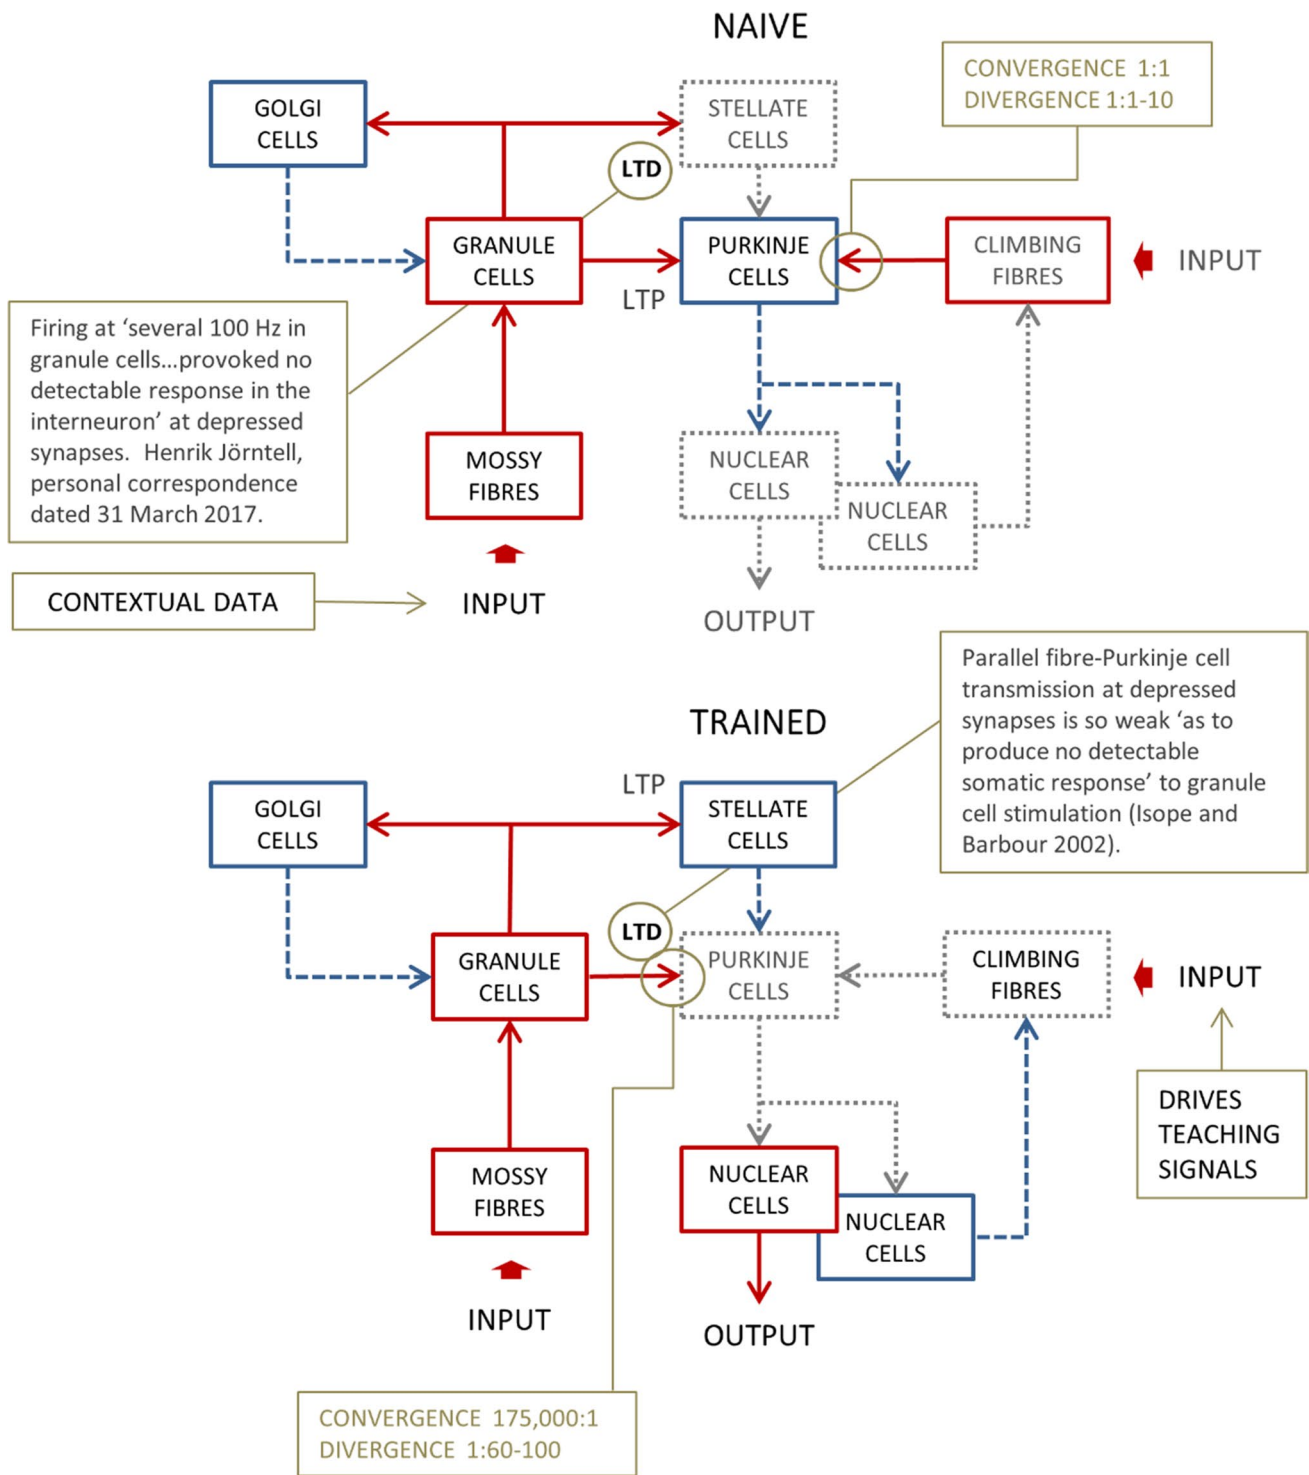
NAIVE

CONVERGENCE 1:1
DIVERGENCE 1:1-10

GOLGI CELLS

STELLATE CELLS

LTD

GRANULE CELLS

PURKINJE CELLS

CLIMBING FIBRES

INPUT

LTP

Firing at 'several 100 Hz in granule cells…provoked no detectable response in the interneuron' at depressed synapses. Henrik Jörntell, personal correspondence dated 31 March 2017.

MOSSY FIBRES

NUCLEAR CELLS

NUCLEAR CELLS

CONTEXTUAL DATA

INPUT

OUTPUT

Parallel fibre-Purkinje cell transmission at depressed synapses is so weak 'as to produce no detectable somatic response' to granule cell stimulation (Isope and Barbour 2002).

TRAINED

LTP

GOLGI CELLS

STELLATE CELLS

LTD

GRANULE CELLS

PURKINJE CELLS

CLIMBING FIBRES

INPUT

DRIVES TEACHING SIGNALS

MOSSY FIBRES

NUCLEAR CELLS

NUCLEAR CELLS

INPUT

OUTPUT

CONVERGENCE 175,000:1
DIVERGENCE 1:60-100